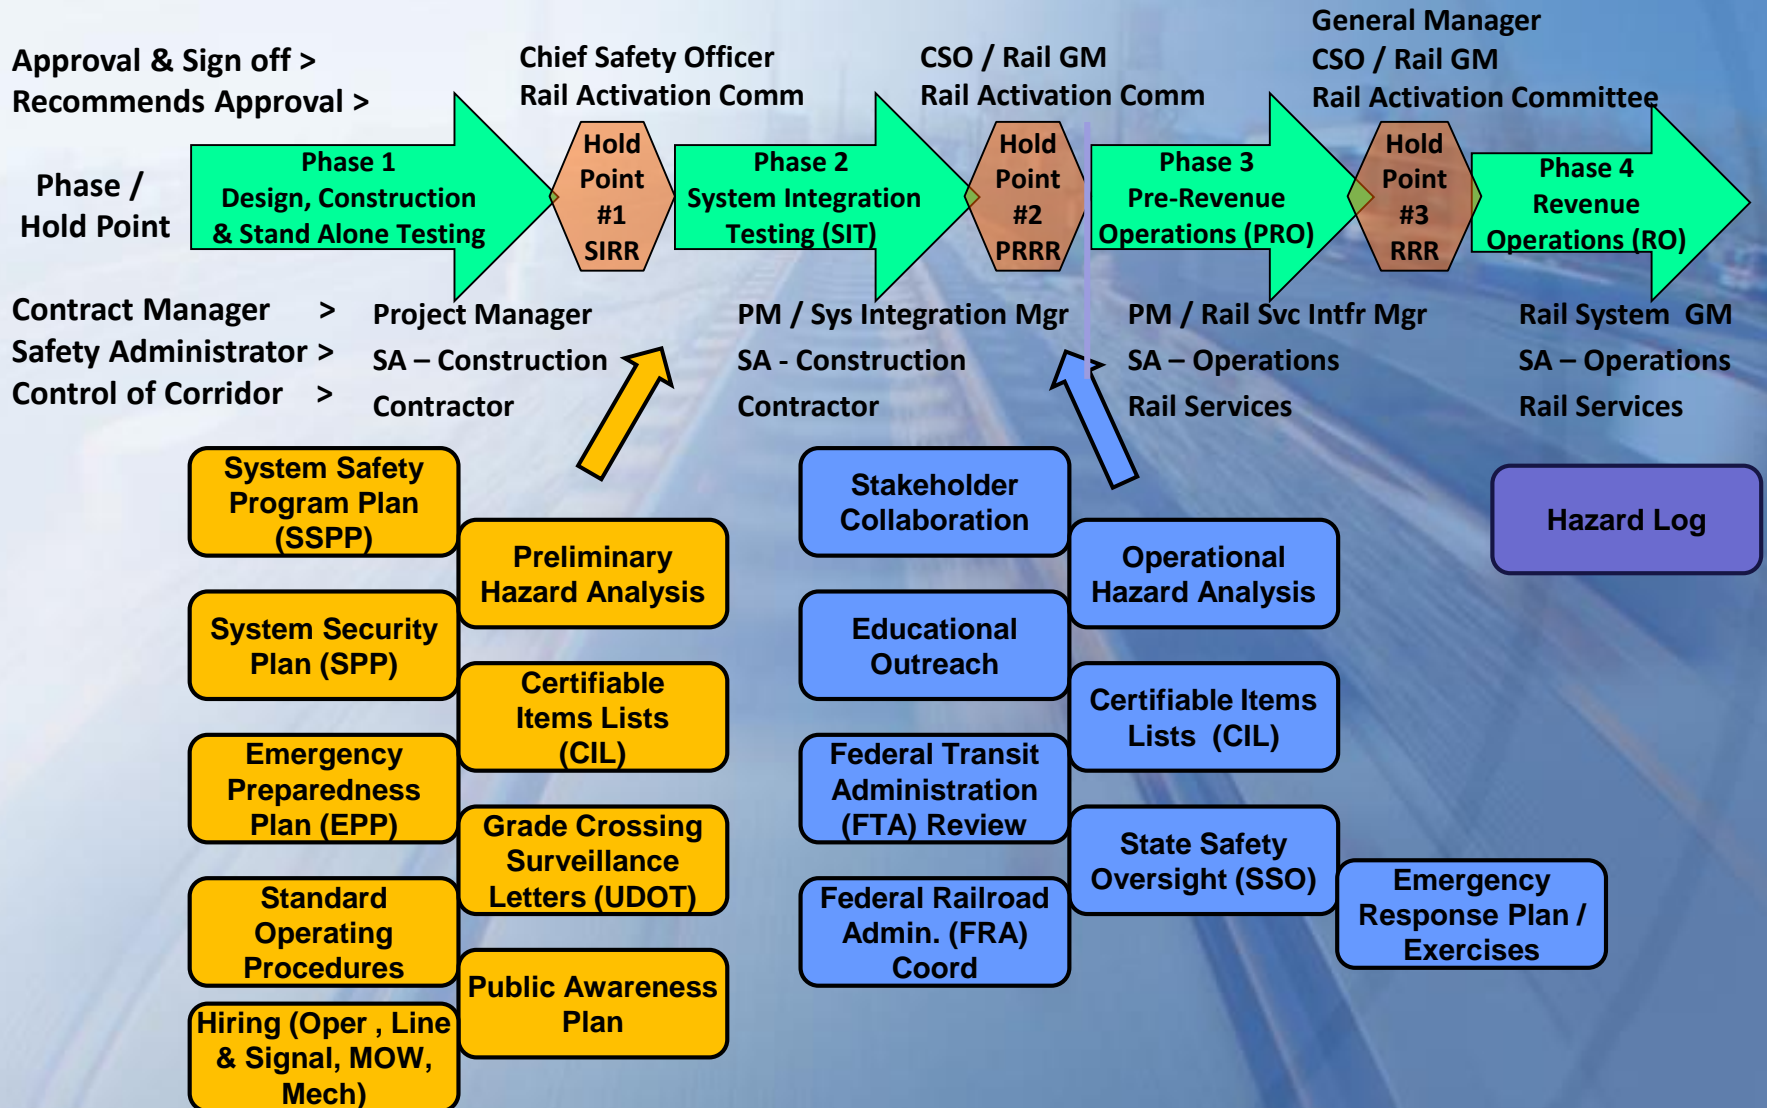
Approval & Sign off >
Recommends Approval >

Chief Safety Officer
Rail Activation Comm

CSO / Rail GM
Rail Activation Comm

General Manager
CSO / Rail GM
Rail Activation Committee

Phase / Hold Point

Phase 1
Design, Construction & Stand Alone Testing

Hold Point #1 SIRR

Phase 2
System Integration Testing (SIT)

Hold Point #2 PRRR

Phase 3
Pre-Revenue Operations (PRO)

Hold Point #3 RRR

Phase 4
Revenue Operations (RO)

Contract Manager >
Safety Administrator >
Control of Corridor >

Project Manager
SA – Construction
Contractor

PM / Sys Integration Mgr
SA - Construction
Contractor

PM / Rail Svc Intfr Mgr
SA – Operations
Rail Services

Rail System GM
SA – Operations
Rail Services

System Safety Program Plan (SSPP)

Preliminary Hazard Analysis

System Security Plan (SPP)

Certifiable Items Lists (CIL)

Emergency Preparedness Plan (EPP)

Grade Crossing Surveillance Letters (UDOT)

Standard Operating Procedures

Public Awareness Plan

Hiring (Oper , Line & Signal, MOW, Mech)

Stakeholder Collaboration

Operational Hazard Analysis

Educational Outreach

Certifiable Items Lists (CIL)

Federal Transit Administration (FTA) Review

State Safety Oversight (SSO)

Federal Railroad Admin. (FRA) Coord

Emergency Response Plan / Exercises

Hazard Log